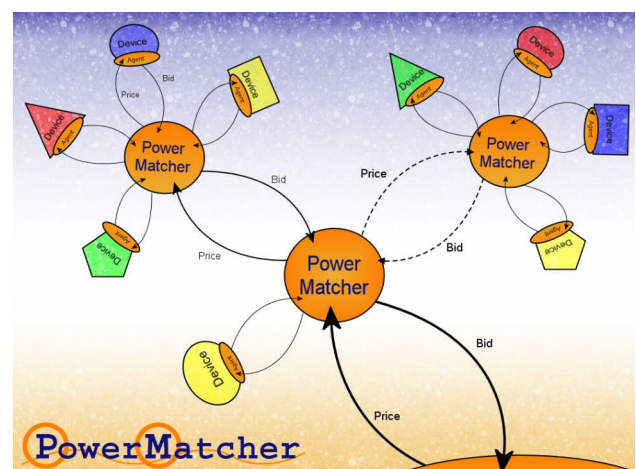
Device
Agent
Bid
Price
Device
Agent
Device
Agent
Power Matcher
Device
Agent
Bid
Price
Device
Agent
Price
Power Matcher
Device
Agent
Device
Agent
Bid
Device
Agent
Power Matcher
Device
Agent
Bid
Price
PowerMatcher